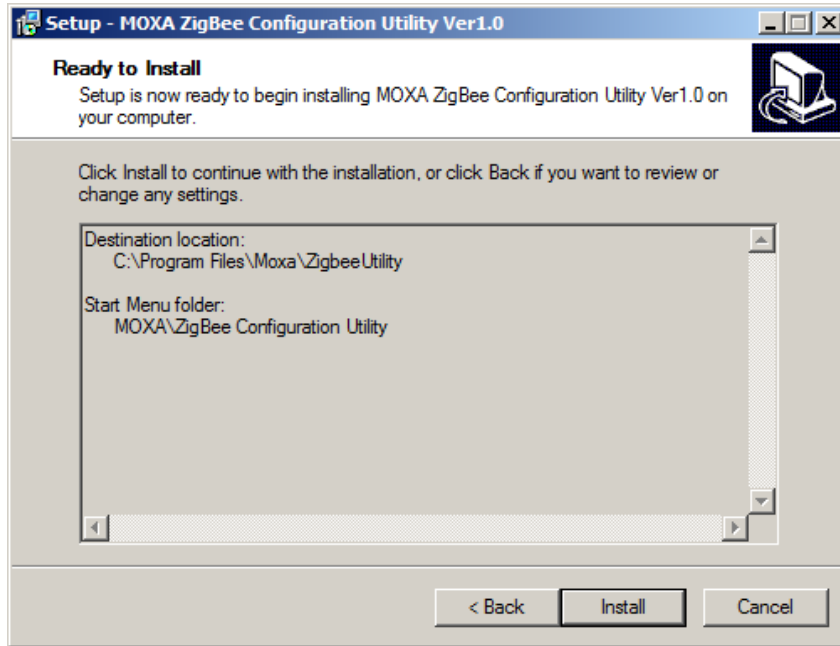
Setup - MOXA ZigBee Configuration Utility Ver1.0

Ready to Install
Setup is now ready to begin installing MOXA ZigBee Configuration Utility Ver1.0 on your computer.

Click Install to continue with the installation, or click Back if you want to review or change any settings.

Destination location:
C:\Program Files\Moxa\ZigbeeUtility

Start Menu folder:
MOXA\ZigBee Configuration Utility

< Back
Install
Cancel